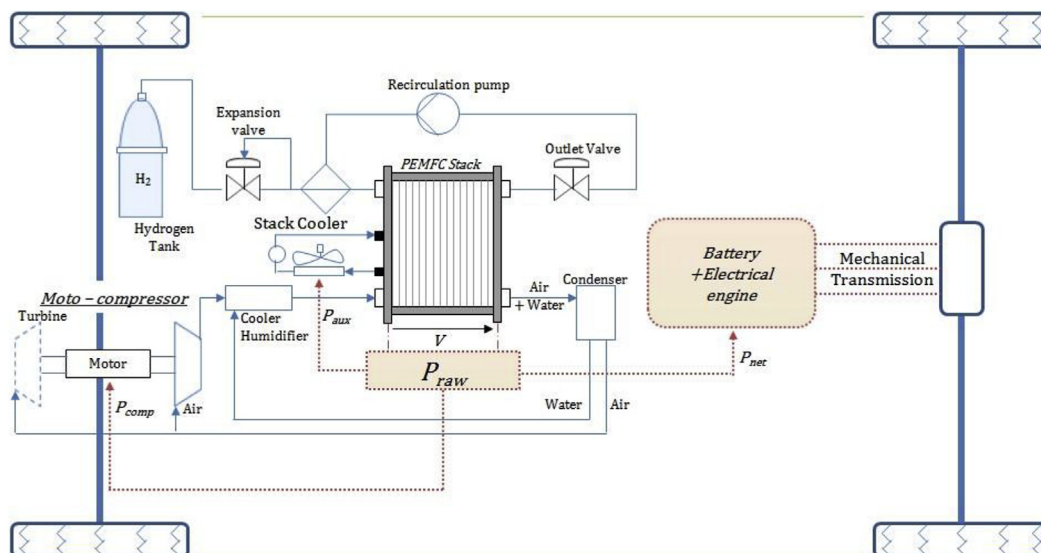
Recirculation pump

Expansion valve

PEMFC Stack

Outlet Valve

$H_2$

Hydrogen Tank

Stack Cooler

Battery +Electrical engine

Mechanical Transmission

Moto – compressor

Turbine

Cooler Humidifier

$P_{aux}$

Air + Water

Condenser

$V$

Motor

$P_{raw}$

$P_{net}$

$P_{comp}$

Air

Water

Air